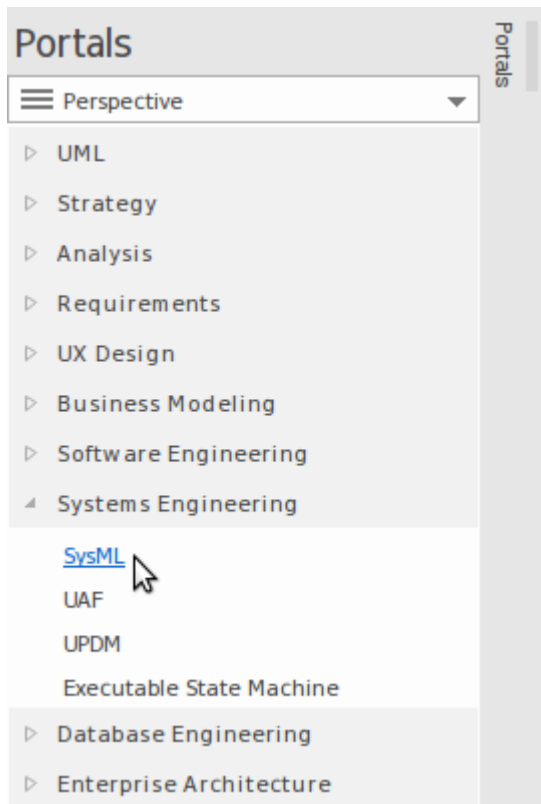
Portals

Portals

Perspective

UML

Strategy

Analysis

Requirements

UX Design

Business Modeling

Software Engineering

Systems Engineering

SysML

UAF

UPDM

Executable State Machine

Database Engineering

Enterprise Architecture